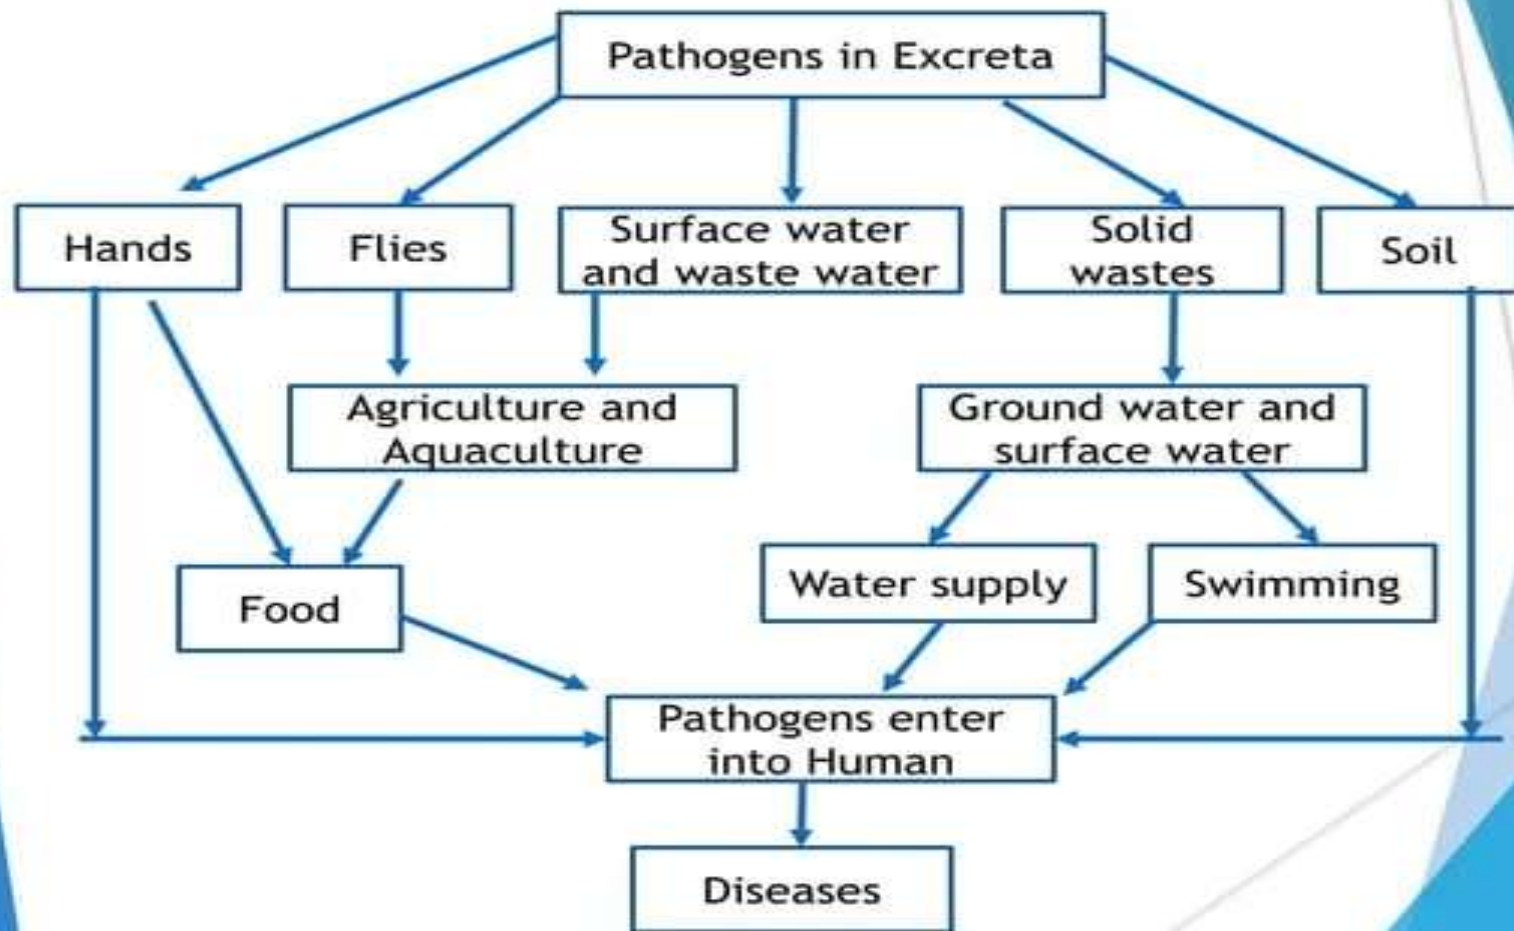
Pathogens in Excreta

Hands

Flies

Surface water and waste water

Solid wastes

Soil

Agriculture and Aquaculture

Ground water and surface water

Food

Water supply

Swimming

Pathogens enter into Human

Diseases